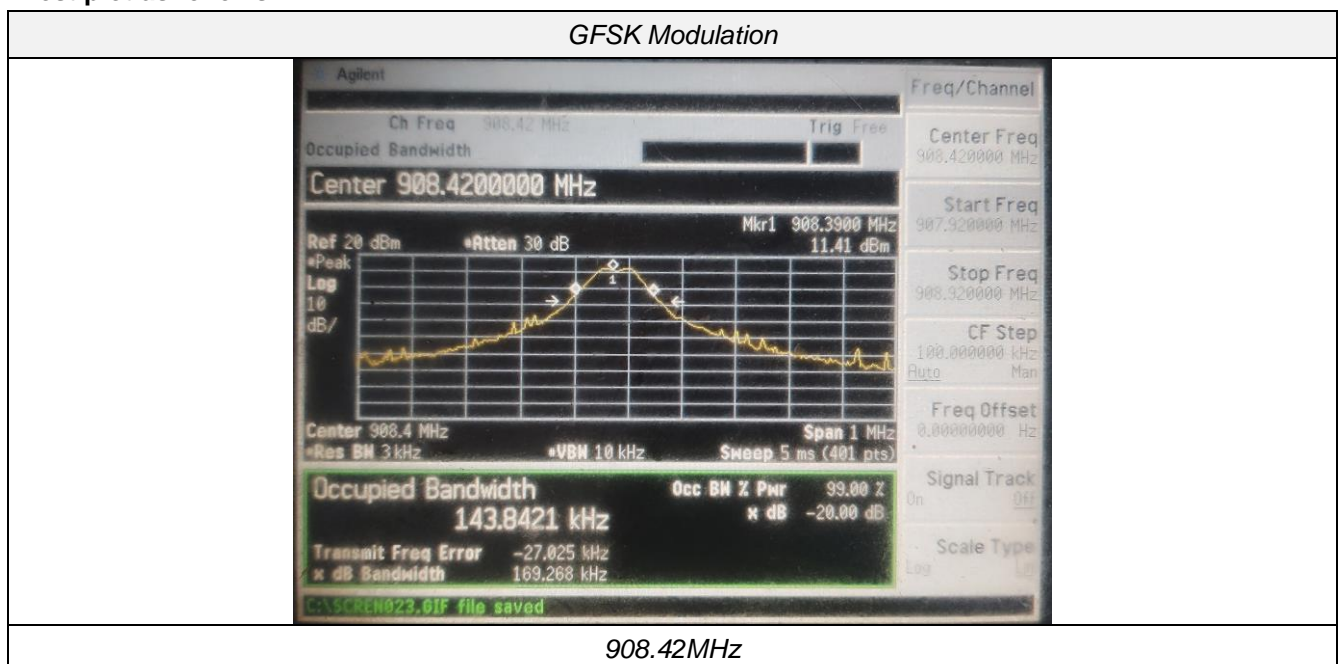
GFSK Modulation

Agilent

Ch Freq 908.42 MHz
Trig Free
Occupied Bandwidth

Center 908.4200000 MHz

Mkr1 908.3900 MHz
11.41 dBm
Ref 20 dBm
Atten 30 dB
Peak
Log
10
dB/

1

Center 908.4 MHz
Span 1 MHz
Res BW 3 kHz
VBW 10 kHz
Sweep 5 ms (401 pts)

Occupied Bandwidth
143.8421 kHz
Occ BW % Pwr 99.00 %
x dB -20.00 dB
Transmit Freq Error -27.025 kHz
x dB Bandwidth 169.268 kHz

C:\SCREN023.GIF file saved

Freq/Channel
Center Freq
908.420000 MHz
Start Freq
907.920000 MHz
Stop Freq
908.920000 MHz
CF Step
100.000000 kHz
Auto Man
Freq Offset
0.00000000 Hz
Signal Track
On Off
Scale Type
Log Lin

908.42MHz